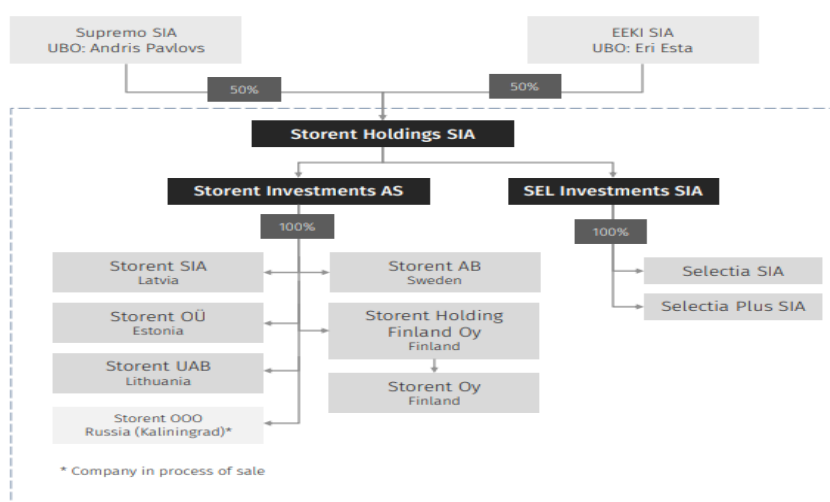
Supremo SIA
UBO: Andris Pavlovs

EEKI SIA
UBO: Eri Esta

50%

50%

Storent Holdings SIA

Storent Investments AS

SEL Investments SIA

100%

100%

Storent SIA
Latvia

Storent AB
Sweden

Selectia SIA

Selectia Plus SIA

Storent OÜ
Estonia

Storent Holding Finland Oy
Finland

Storent UAB
Lithuania

Storent Oy
Finland

Storent OOO
Russia (Kaliningrad)*

* Company in process of sale